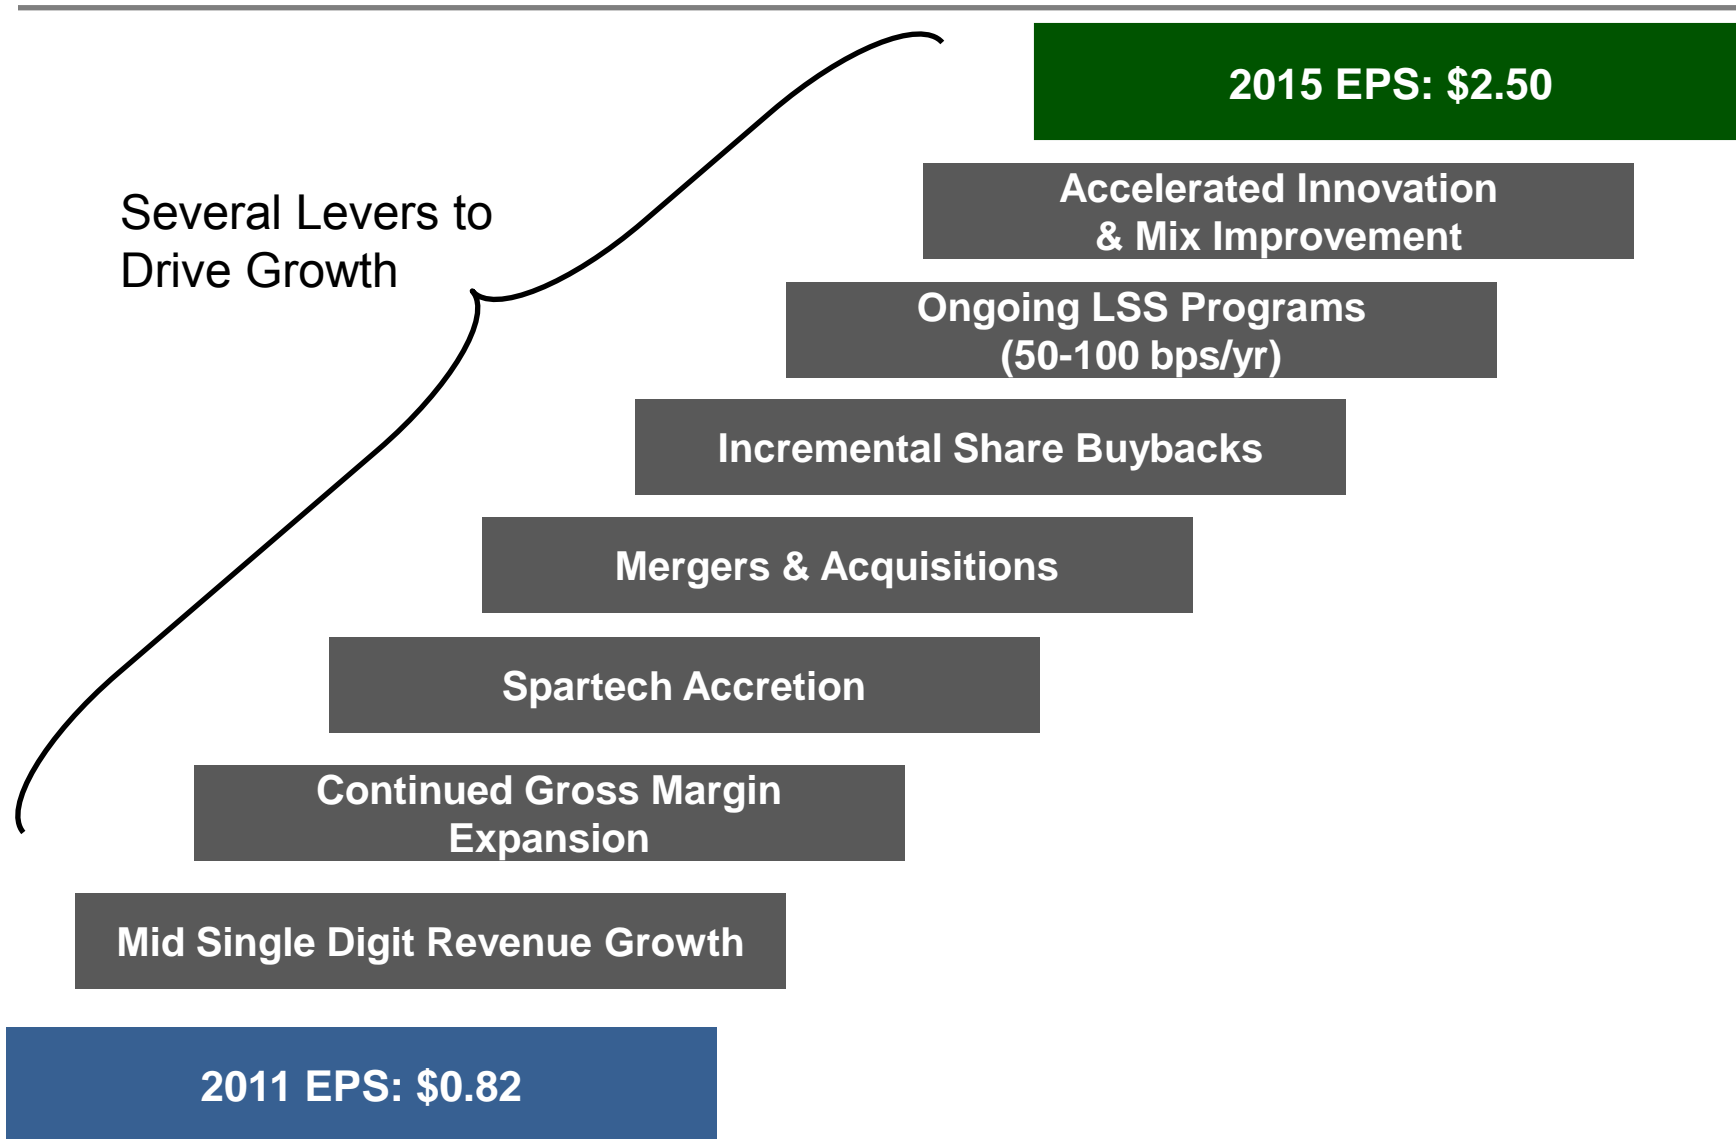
2015 EPS: $2.50

Several Levers to Drive Growth

Accelerated Innovation & Mix Improvement

Ongoing LSS Programs (50-100 bps/yr)

Incremental Share Buybacks

Mergers & Acquisitions

Spartech Accretion

Continued Gross Margin Expansion

Mid Single Digit Revenue Growth

2011 EPS: $0.82